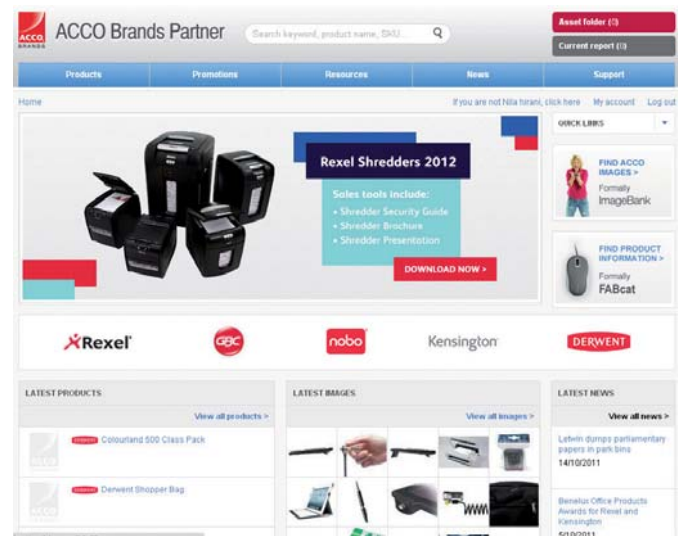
ACCO BRANDS

ACCO Brands Partner

Search keyword, product name, SKU...

Asset folder (0)

Current report (0)

Products | Promotions | Resources | News | Support

Home

If you are not Nila hirani, click here | My account | Log out

Rexel Shredders 2012

Sales tools include:
• Shredder Security Guide
• Shredder Brochure
• Shredder Presentation

DOWNLOAD NOW >

QUICK LINKS

FIND ACCO IMAGES >
Formally
ImageBank

FIND PRODUCT INFORMATION >
Formally
FABcat

Rexel

GBC

nobo

Kensington

DERWENT

LATEST PRODUCTS

View all products >

DERWENT Colourland 500 Class Pack

DERWENT Derwent Shopper Bag

LATEST IMAGES

View all images >

LATEST NEWS

View all news >

Letwin dumps parliamentary papers in park bins
14/10/2011

Benelux Office Products Awards for Rexel and Kensington
5/10/2011